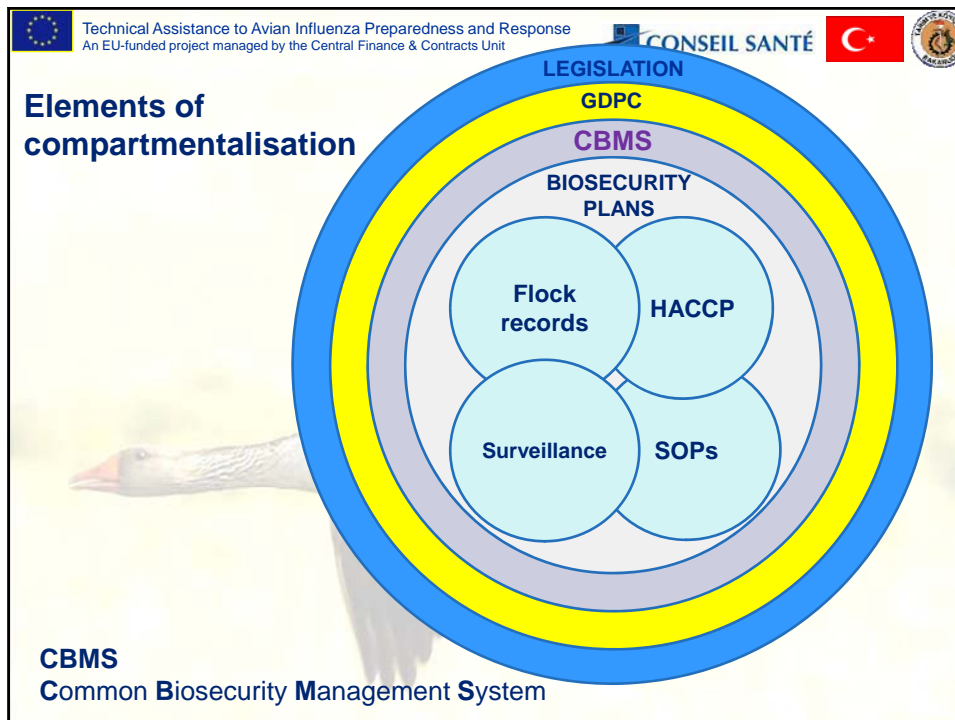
Technical Assistance to Avian Influenza Preparedness and Response
An EU-funded project managed by the Central Finance & Contracts Unit

CONSEIL SANTÉ

Elements of compartmentalisation

LEGISLATION

GDPC

CBMS

BIOSECURITY PLANS

Flock records

HACCP

Surveillance

SOPs

CBMS
Common Biosecurity Management System